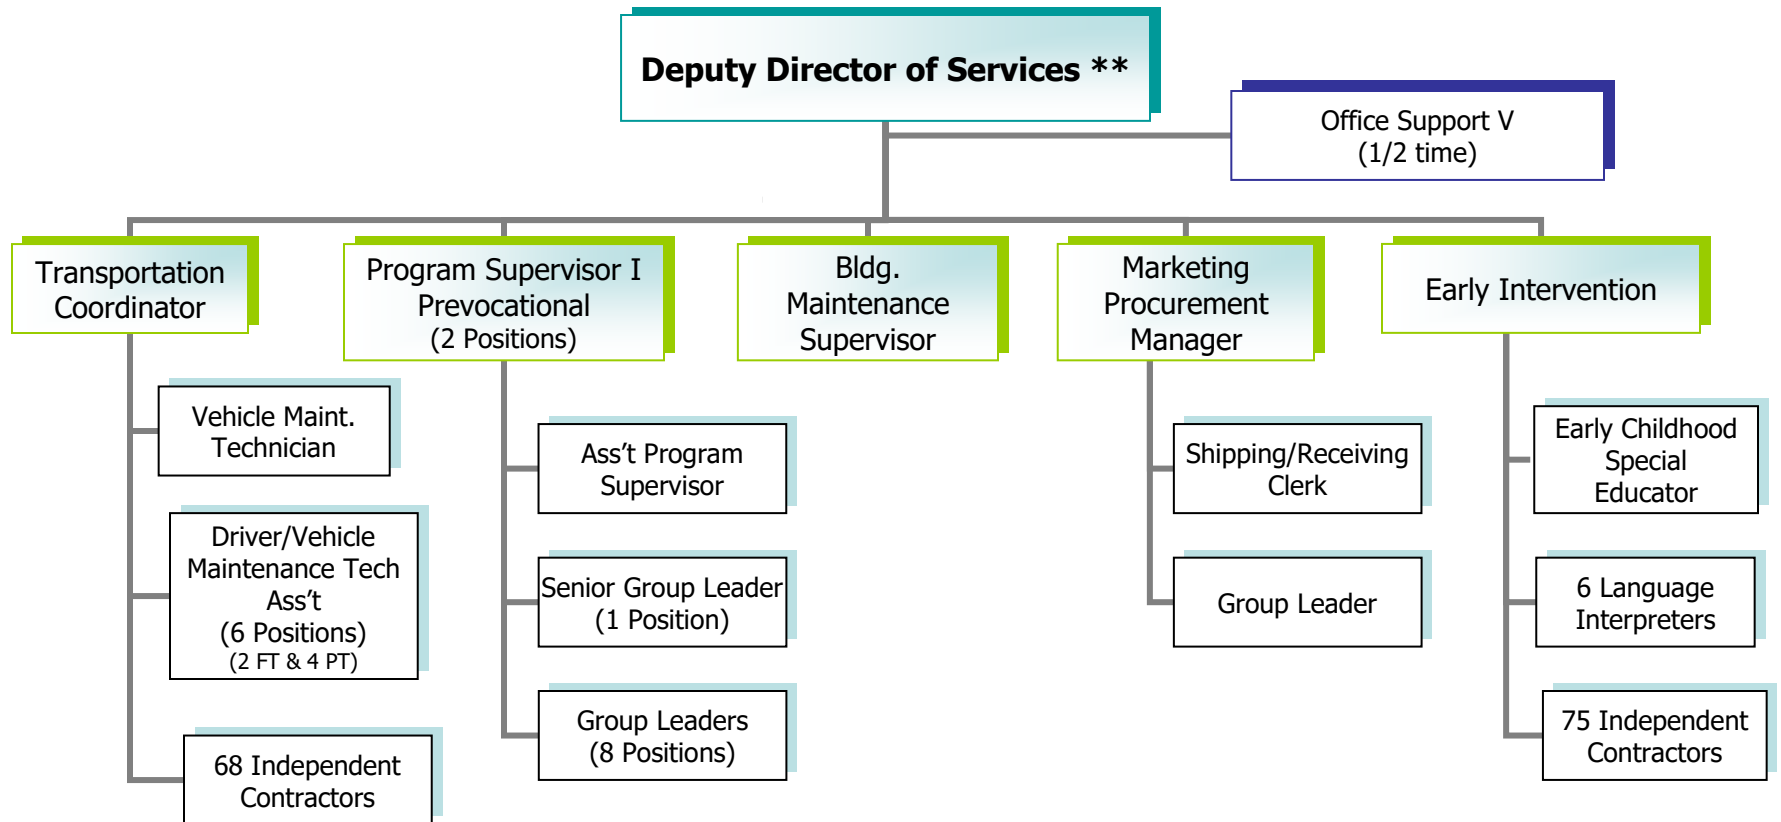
Deputy Director of Services **

Office Support V
(1/2 time)

Transportation Coordinator

Program Supervisor I Prevocational
(2 Positions)

Bldg. Maintenance Supervisor

Marketing Procurement Manager

Early Intervention

Vehicle Maint. Technician

Driver/Vehicle Maintenance Tech Ass't
(6 Positions)
(2 FT & 4 PT)

68 Independent Contractors

Ass't Program Supervisor

Senior Group Leader
(1 Position)

Group Leaders
(8 Positions)

Shipping/Receiving Clerk

Group Leader

Early Childhood Special Educator

6 Language Interpreters

75 Independent Contractors